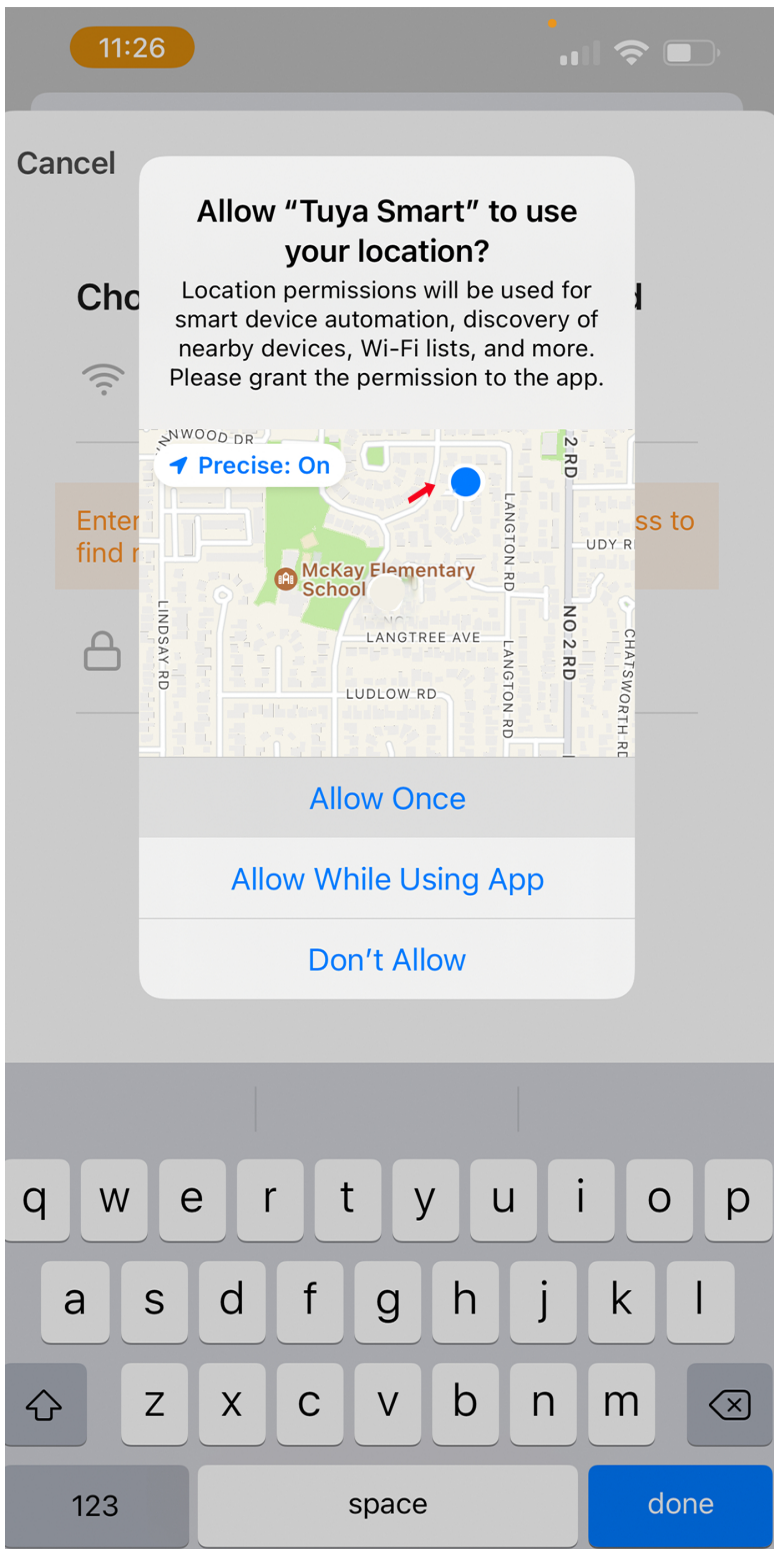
11:26

Cancel

Cho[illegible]

Enter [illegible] ss to find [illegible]

Allow “Tuya Smart” to use your location?
Location permissions will be used for smart device automation, discovery of nearby devices, Wi-Fi lists, and more. Please grant the permission to the app.

Precise: On

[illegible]NWOOD DR
2 RD
LANGTON RD
UDY R
McKay Elementary School
LINDSAY RD
LANGTREE AVE
LANGTON RD
NO 2 RD
CHATSWORTH RD
LUDLOW RD

Allow Once

Allow While Using App

Don’t Allow

q w e r t y u i o p
a s d f g h j k l
z x c v b n m
123 space done